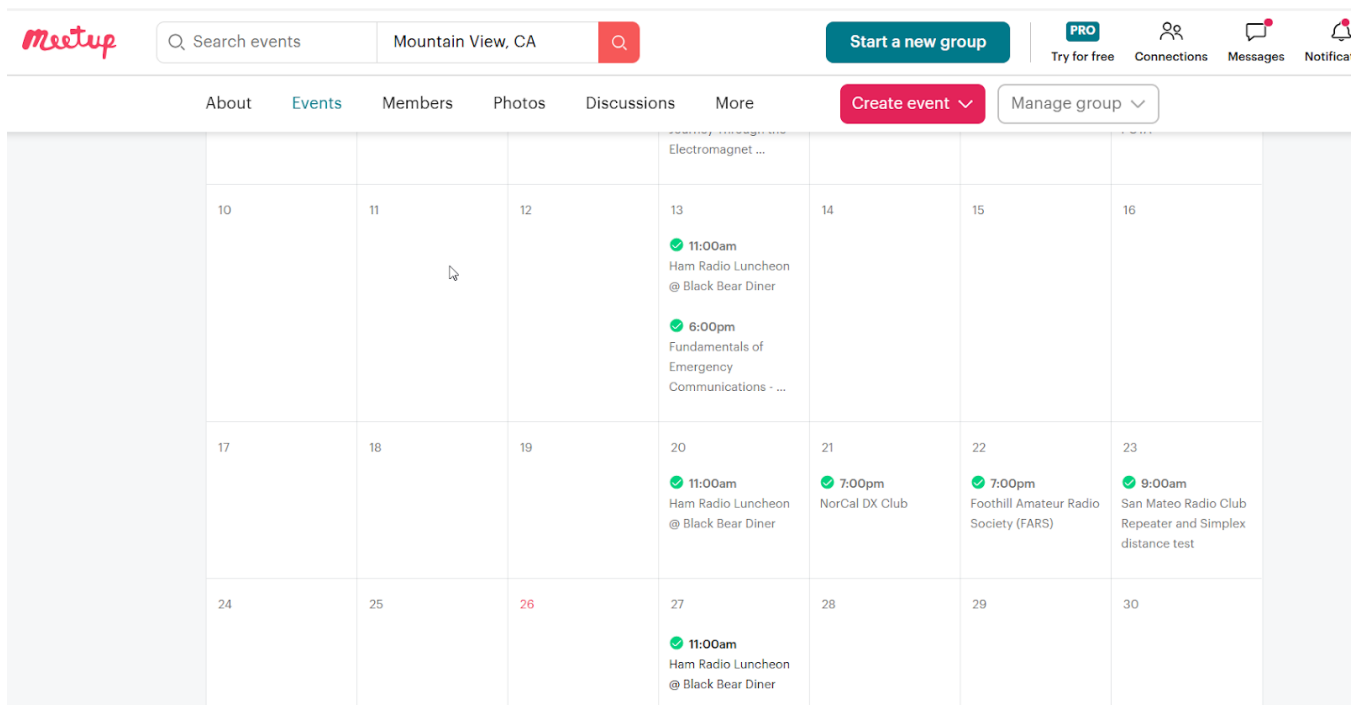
Meetup

Search events

Mountain View, CA

Start a new group

PRO
Try for free

Connections

Messages

Notifica

About
Events
Members
Photos
Discussions
More

Create event

Manage group

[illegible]
Electromagnet ...

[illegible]

10

11

12

13
11:00am
Ham Radio Luncheon @ Black Bear Diner

6:00pm
Fundamentals of Emergency Communications - ...

14

15

16

17

18

19

20
11:00am
Ham Radio Luncheon @ Black Bear Diner

21
7:00pm
NorCal DX Club

22
7:00pm
Foothill Amateur Radio Society (FARS)

23
9:00am
San Mateo Radio Club Repeater and Simplex distance test

24

25

26

27
11:00am
Ham Radio Luncheon @ Black Bear Diner

28

29

30